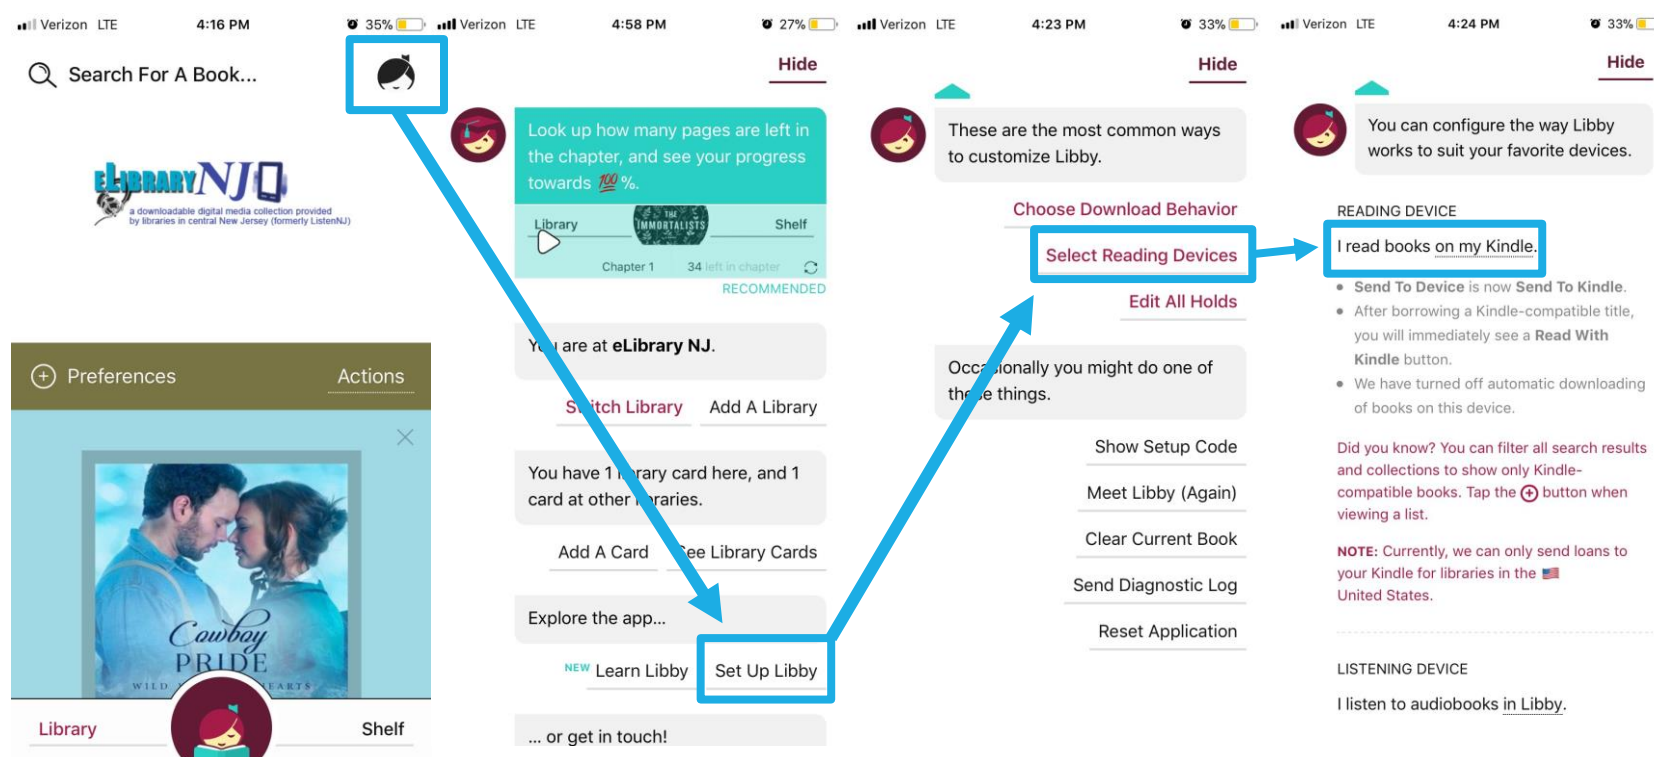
Verizon LTE 4:16 PM 35%

Search For A Book...

ELIBRARY NJ
a downloadable digital media collection provided by libraries in central New Jersey (formerly ListenNJ)

Preferences
Actions

Cowboy PRIDE
WILD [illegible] HEARTS

Library
Shelf

Verizon LTE 4:58 PM 27%

Hide

Look up how many pages are left in the chapter, and see your progress towards 💯%.

Library
THE IMMORTALISTS
Shelf
Chapter 1
34 left in chapter

RECOMMENDED

You are at eLibrary NJ.

Switch Library
Add A Library

You have 1 library card here, and 1 card at other libraries.

Add A Card
See Library Cards

Explore the app...

NEW Learn Libby
Set Up Libby

... or get in touch!

Verizon LTE 4:23 PM 33%

Hide

These are the most common ways to customize Libby.

Choose Download Behavior
Select Reading Devices
Edit All Holds

Occasionally you might do one of these things.

Show Setup Code
Meet Libby (Again)
Clear Current Book
Send Diagnostic Log
Reset Application

Verizon LTE 4:24 PM 33%

Hide

You can configure the way Libby works to suit your favorite devices.

READING DEVICE

I read books on my Kindle.

• Send To Device is now Send To Kindle.
• After borrowing a Kindle-compatible title, you will immediately see a Read With Kindle button.
• We have turned off automatic downloading of books on this device.

Did you know? You can filter all search results and collections to show only Kindle-compatible books. Tap the ⊕ button when viewing a list.

NOTE: Currently, we can only send loans to your Kindle for libraries in the 🇺🇸 United States.

LISTENING DEVICE

I listen to audiobooks in Libby.